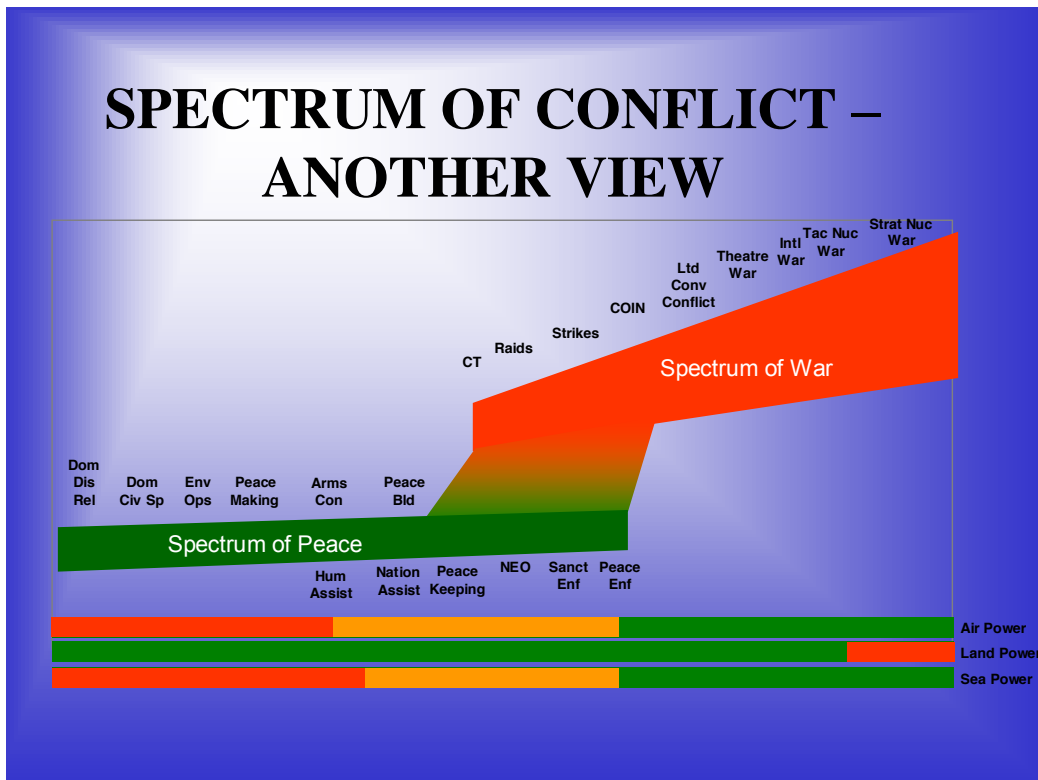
SPECTRUM OF CONFLICT – ANOTHER VIEW

Strat Nuc War
Tac Nuc War
Intl War
Theatre War
Ltd Conv Conflict
COIN
Strikes
Raids
CT

Spectrum of War

Dom Dis Rel
Dom Civ Sp
Env Ops
Peace Making
Arms Con
Peace Bld

Spectrum of Peace

Hum Assist
Nation Assist
Peace Keeping
NEO
Sanct Enf
Peace Enf

Air Power
Land Power
Sea Power